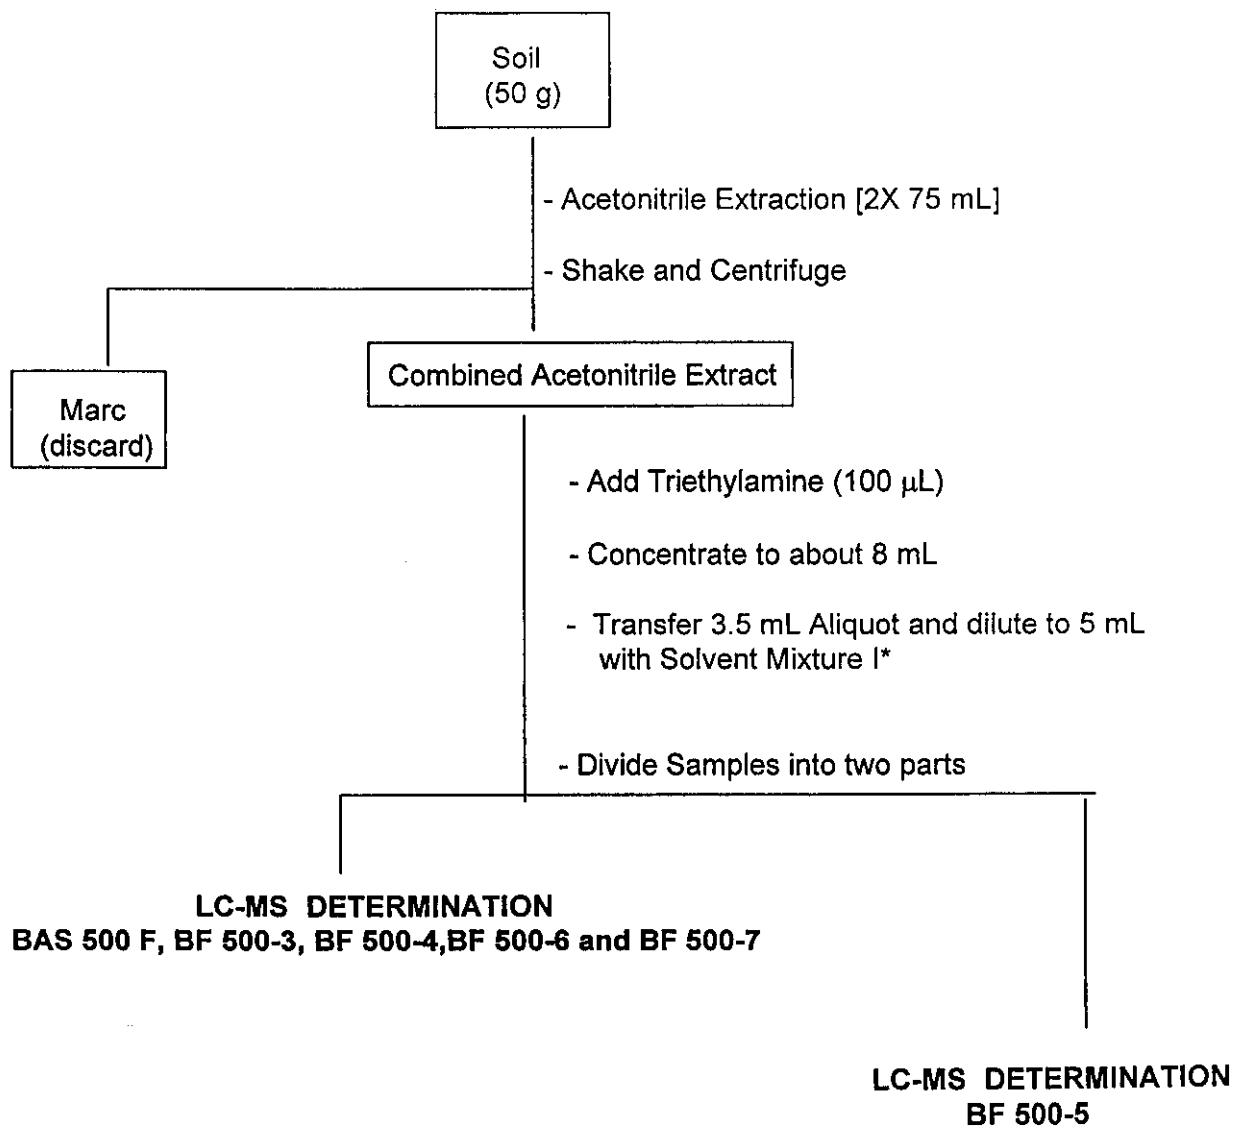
Soil
(50 g)

- Acetonitrile Extraction [2X 75 mL]

- Shake and Centrifuge

Marc
(discard)

Combined Acetonitrile Extract

- Add Triethylamine (100 $\mu$L)

- Concentrate to about 8 mL

- Transfer 3.5 mL Aliquot and dilute to 5 mL with Solvent Mixture I*

- Divide Samples into two parts

LC-MS DETERMINATION
BAS 500 F, BF 500-3, BF 500-4,BF 500-6 and BF 500-7

LC-MS DETERMINATION
BF 500-5